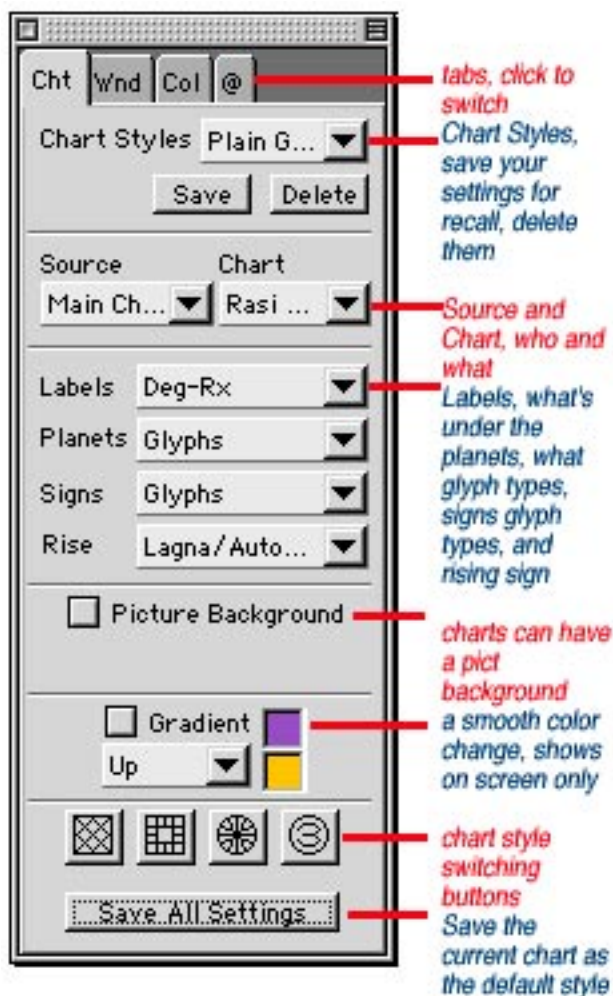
Cht Wnd Col @

Chart Styles Plain G...

Save Delete

Source Chart

Main Ch... Rasi ...

Labels Deg-Rx

Planets Glyphs

Signs Glyphs

Rise Lagna/Auto...

Picture Background

Gradient

Up

Save All Settings

tabs, click to switch

Chart Styles, save your settings for recall, delete them

Source and Chart, who and what

Labels, what's under the planets, what glyph types, signs glyph types, and rising sign

charts can have a pict background

a smooth color change, shows on screen only

chart style switching buttons

Save the current chart as the default style